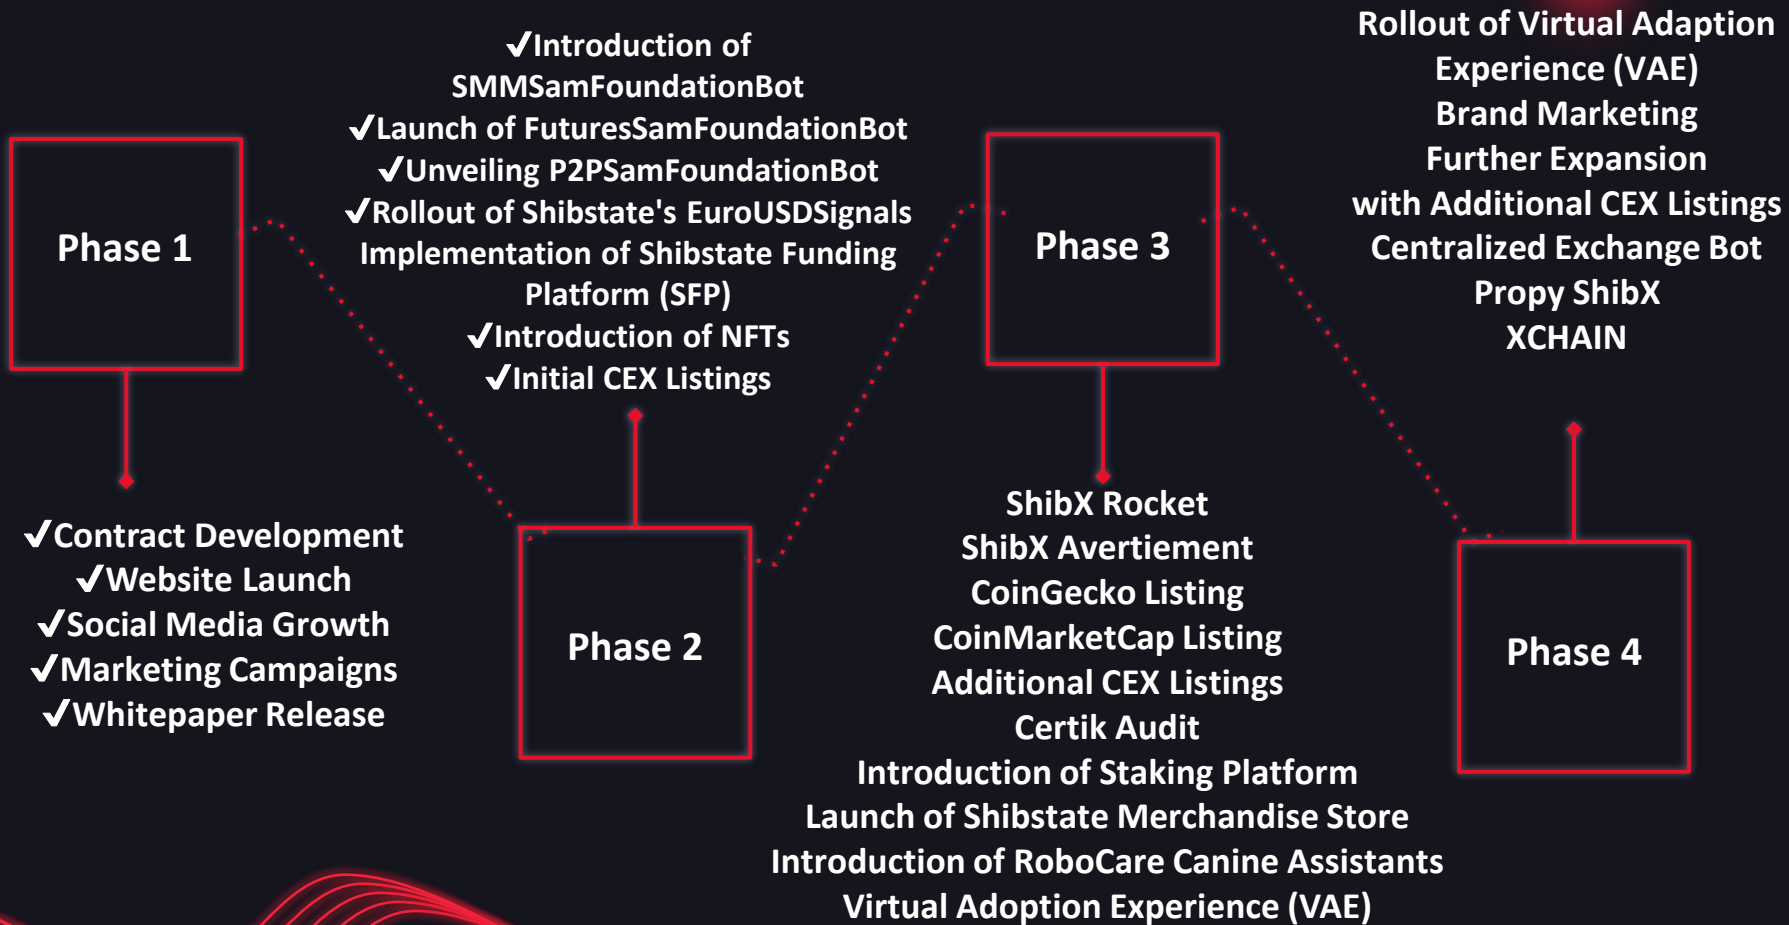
Phase 1

✓Contract Development
✓Website Launch
✓Social Media Growth
✓Marketing Campaigns
✓Whitepaper Release

✓Introduction of SMMSamFoundationBot
✓Launch of FuturesSamFoundationBot
✓Unveiling P2PSamFoundationBot
✓Rollout of Shibstate's EuroUSDSignals
Implementation of Shibstate Funding Platform (SFP)
✓Introduction of NFTs
✓Initial CEX Listings

Phase 2

Phase 3

ShibX Rocket
ShibX Avertiement
CoinGecko Listing
CoinMarketCap Listing
Additional CEX Listings
Certik Audit
Introduction of Staking Platform
Launch of Shibstate Merchandise Store
Introduction of RoboCare Canine Assistants
Virtual Adoption Experience (VAE)

Rollout of Virtual Adaption Experience (VAE)
Brand Marketing
Further Expansion
with Additional CEX Listings
Centralized Exchange Bot
Propy ShibX
XCHAIN

Phase 4